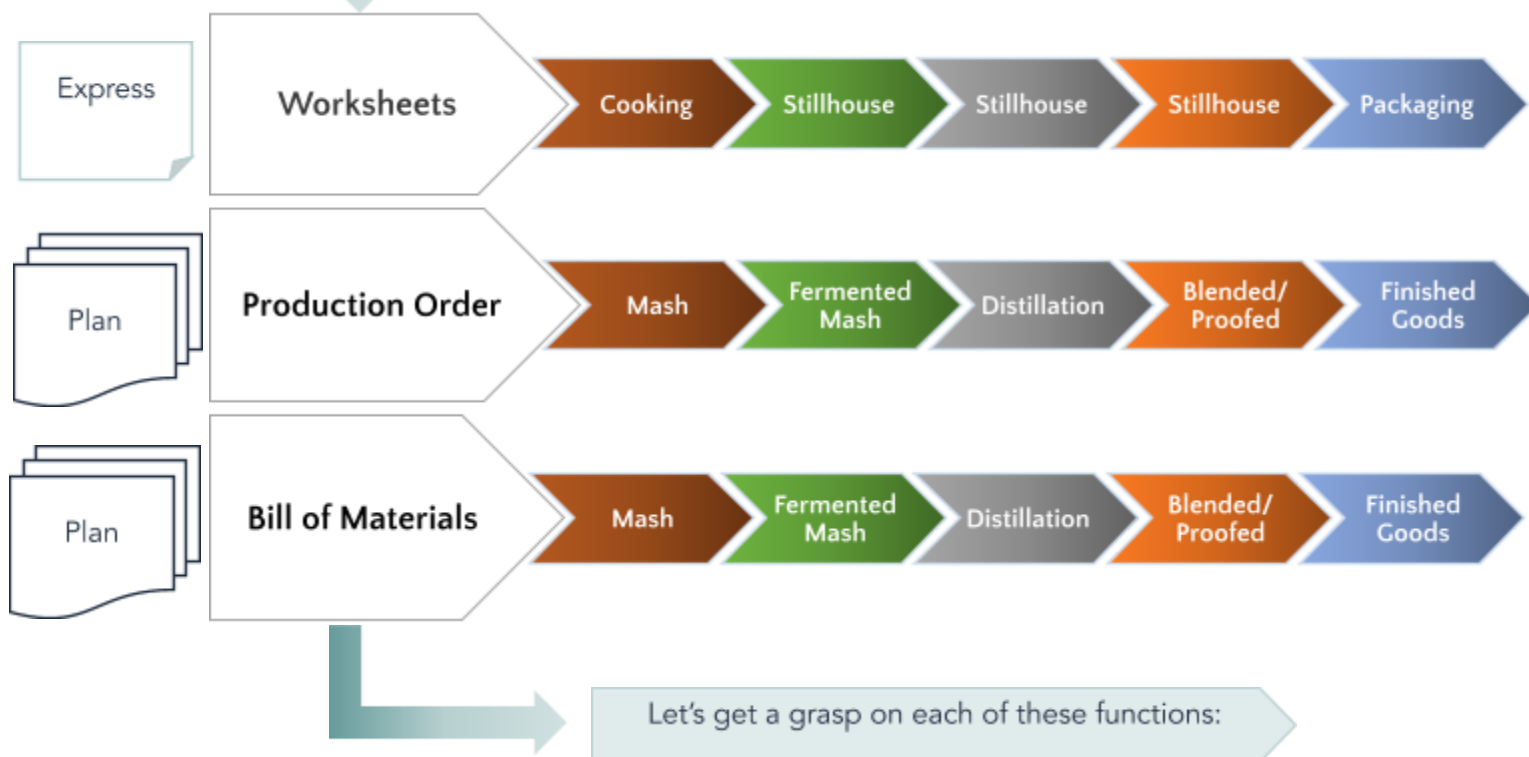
Express

Worksheets

Cooking

Stillhouse

Stillhouse

Stillhouse

Packaging

Plan

Production Order

Mash

Fermented Mash

Distillation

Blended/ Proofed

Finished Goods

Plan

Bill of Materials

Mash

Fermented Mash

Distillation

Blended/ Proofed

Finished Goods

Let's get a grasp on each of these functions: